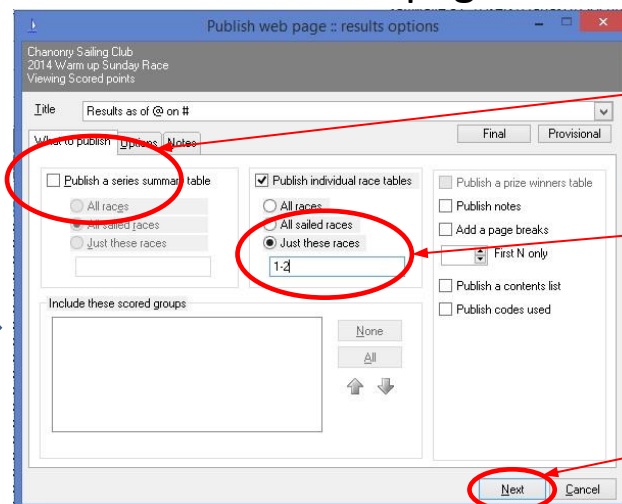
Publish web page :: results options

Chanonry Sailing Club
2014 Warm up Sunday Race
Viewing Scored points

Title Results as of @ on #

Final Provisional

What to publish Options Notes

Publish a series summary table
All races
All sailed races
Just these races

Publish individual race tables
All races
All sailed races
Just these races
1-2

Publish a prize winners table
Publish notes
Add a page breaks
First N only
Publish a contents list
Publish codes used

Include these scored groups

None
All

Next Cancel